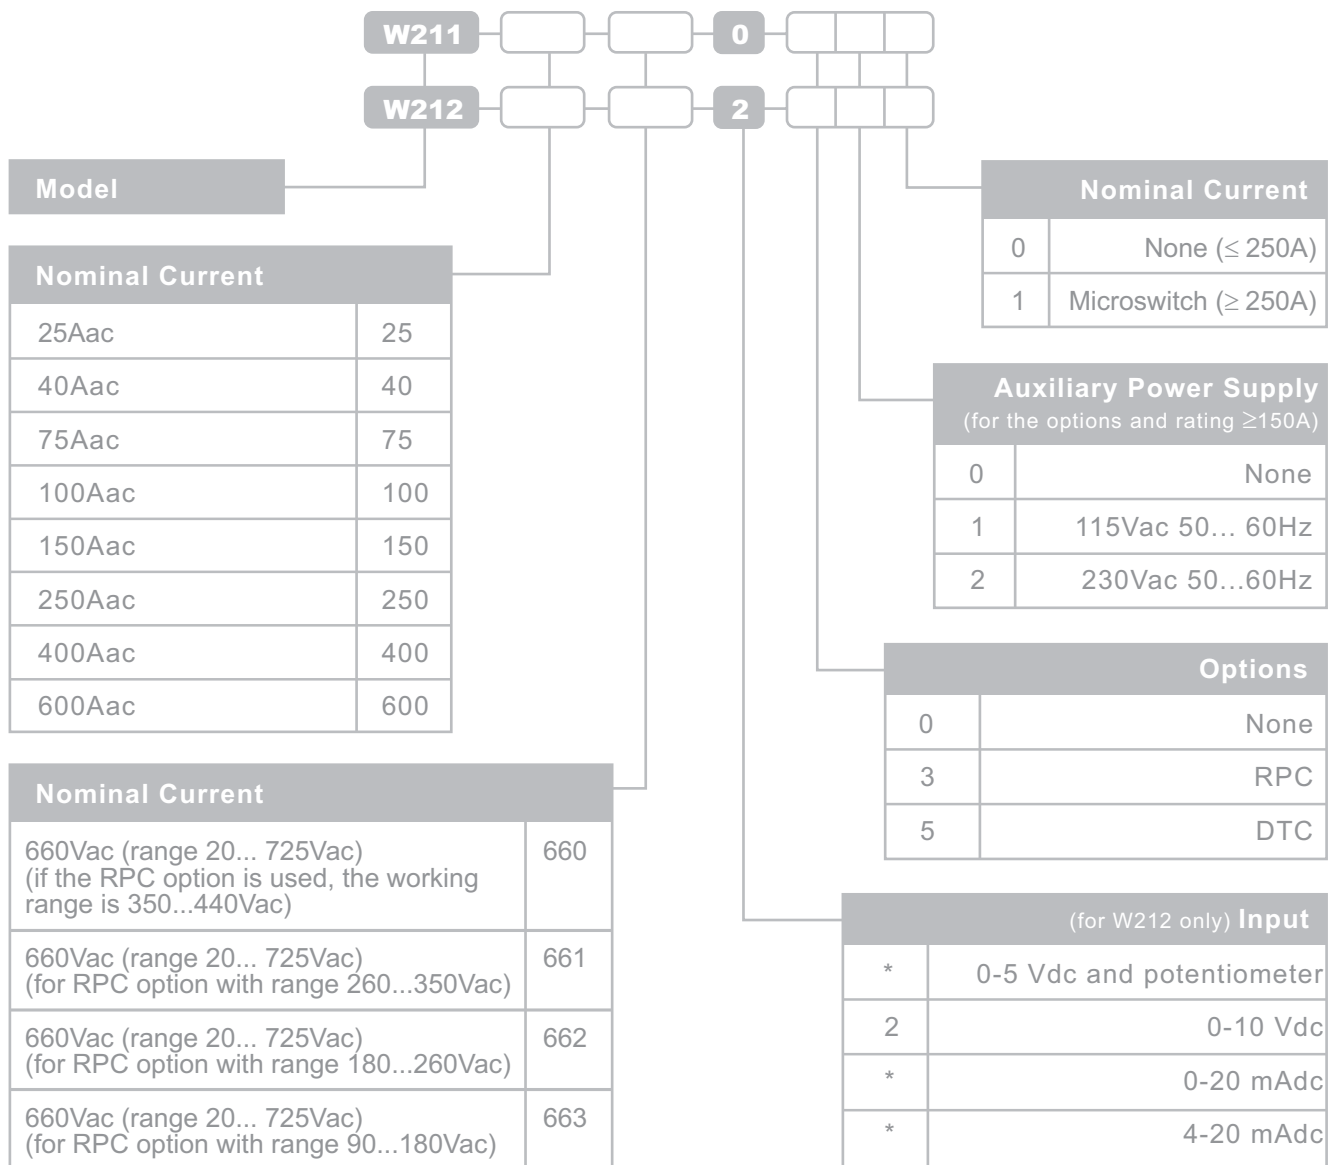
W211 0

W212 2

Model

Nominal Current

| 25Aac | 25 |
|---|---|
| 40Aac | 40 |
| 75Aac | 75 |
| 100Aac | 100 |
| 150Aac | 150 |
| 250Aac | 250 |
| 400Aac | 400 |
| 600Aac | 600 |

Nominal Current

| 660Vac (range 20... 725Vac) (if the RPC option is used, the working range is 350...440Vac) | 660 |
|---|---|
| 660Vac (range 20... 725Vac) (for RPC option with range 260...350Vac) | 661 |
| 660Vac (range 20... 725Vac) (for RPC option with range 180...260Vac) | 662 |
| 660Vac (range 20... 725Vac) (for RPC option with range 90...180Vac) | 663 |

Nominal Current

| 0 | None (≤ 250A) |
|---|---|
| 1 | Microswitch (≥ 250A) |

Auxiliary Power Supply
(for the options and rating ≥150A)

| 0 | None |
|---|---|
| 1 | 115Vac 50... 60Hz |
| 2 | 230Vac 50...60Hz |

Options

| 0 | None |
|---|---|
| 3 | RPC |
| 5 | DTC |

(for W212 only) Input

| * | 0-5 Vdc and potentiometer |
|---|---|
| 2 | 0-10 Vdc |
| * | 0-20 mAdc |
| * | 4-20 mAdc |